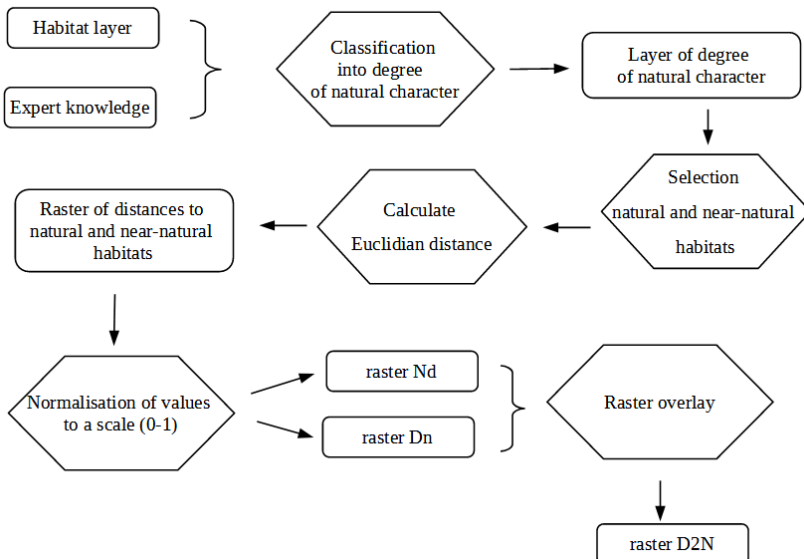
Habitat layer

Expert knowledge

Classification into degree of natural character

Layer of degree of natural character

Selection natural and near-natural habitats

Calculate Euclidian distance

Raster of distances to natural and near-natural habitats

Normalisation of values to a scale (0-1)

raster Nd

raster Dn

Raster overlay

raster D2N